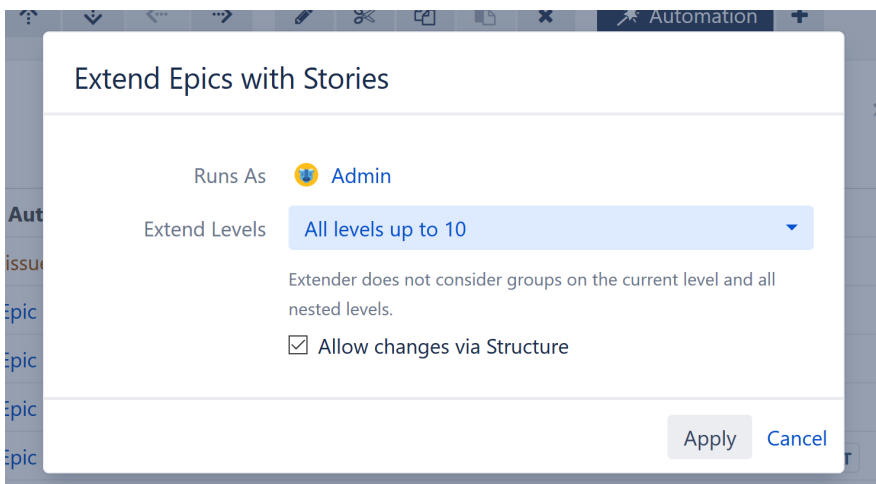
Automation

Extend Epics with Stories

Runs As Admin

Extend Levels All levels up to 10

Extender does not consider groups on the current level and all nested levels.

Allow changes via Structure

Apply Cancel

Aut
issu
Epic
Epic
Epic
Epic